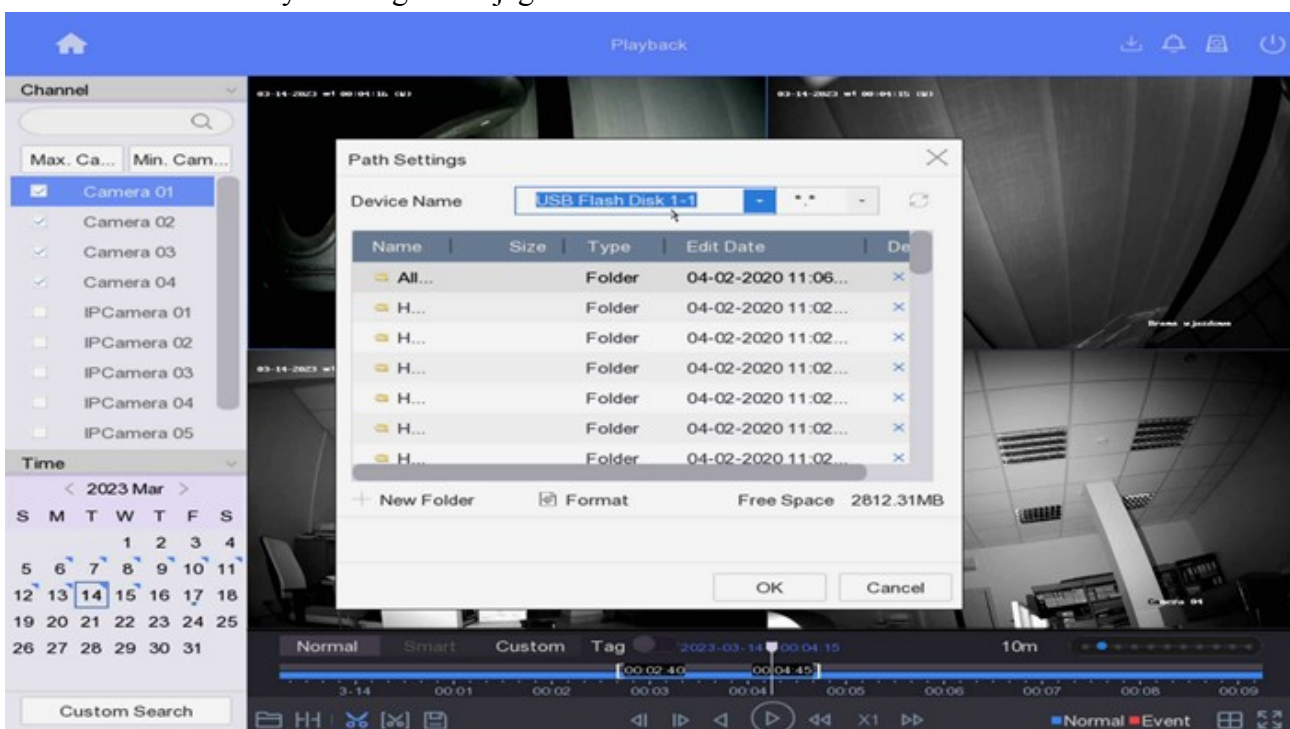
Playback

Channel

Max. Ca... Min. Cam...

Camera 01
Camera 02
Camera 03
Camera 04
IPCamera 01
IPCamera 02
IPCamera 03
IPCamera 04
IPCamera 05

Time

< 2023 Mar >

| S | M | T | W | T | F | S |
|---|---|---|---|---|---|---|
| | | | 1 | 2 | 3 | 4 |
| 5 | 6 | 7 | 8 | 9 | 10 | 11 |
| 12 | 13 | 14 | 15 | 16 | 17 | 18 |
| 19 | 20 | 21 | 22 | 23 | 24 | 25 |
| 26 | 27 | 28 | 29 | 30 | 31 | |

Custom Search

03-14-2023 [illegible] 00:04:16

03-14-2023 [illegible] 00:04:15

03-14-2023 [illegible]

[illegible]

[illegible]

Path Settings

Device Name USB Flash Disk 1-1 *.*

| Name | Size | Type | Edit Date | De |
|---|---|---|---|---|
| All... | | Folder | 04-02-2020 11:06... | × |
| H... | | Folder | 04-02-2020 11:02... | × |
| H... | | Folder | 04-02-2020 11:02... | × |
| H... | | Folder | 04-02-2020 11:02... | × |
| H... | | Folder | 04-02-2020 11:02... | × |
| H... | | Folder | 04-02-2020 11:02... | × |
| H... | | Folder | 04-02-2020 11:02... | × |

+ New Folder Format Free Space 2812.31MB

OK Cancel

Normal Smart Custom Tag 2023-03-14 00:04:15 10m

00:02:40 00:04:45

3-14 00:01 00:02 00:03 00:04 00:05 00:06 00:07 00:08 00:09

X1

Normal Event